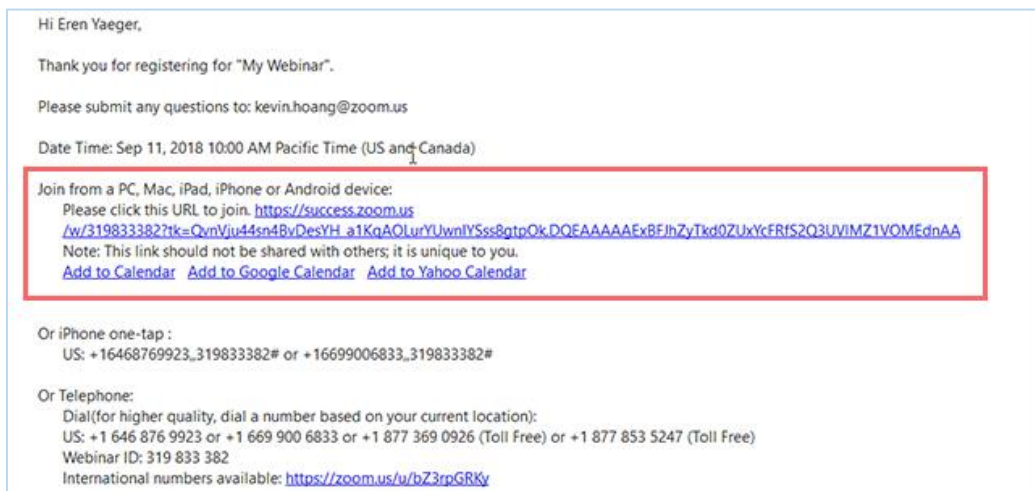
Hi Eren Yaeger,

Thank you for registering for "My Webinar".

Please submit any questions to: kevin.hoang@zoom.us

Date Time: Sep 11, 2018 10:00 AM Pacific Time (US and Canada)

Join from a PC, Mac, iPad, iPhone or Android device:
Please click this URL to join. https://success.zoom.us/w/319833382?tk=QvnVju44sn4BvDesYH_a1KqAOLurYUwnlYSss8gtpOk.DQEAAAAAExBFJhZyTkd0ZUxYcFRfS2Q3UVlMZ1VOMEdnAA
Note: This link should not be shared with others; it is unique to you.
Add to Calendar Add to Google Calendar Add to Yahoo Calendar

Or iPhone one-tap :
US: +16468769923,,319833382# or +16699006833,,319833382#

Or Telephone:
Dial(for higher quality, dial a number based on your current location):
US: +1 646 876 9923 or +1 669 900 6833 or +1 877 369 0926 (Toll Free) or +1 877 853 5247 (Toll Free)
Webinar ID: 319 833 382
International numbers available: https://zoom.us/u/bZ3rpGRKy